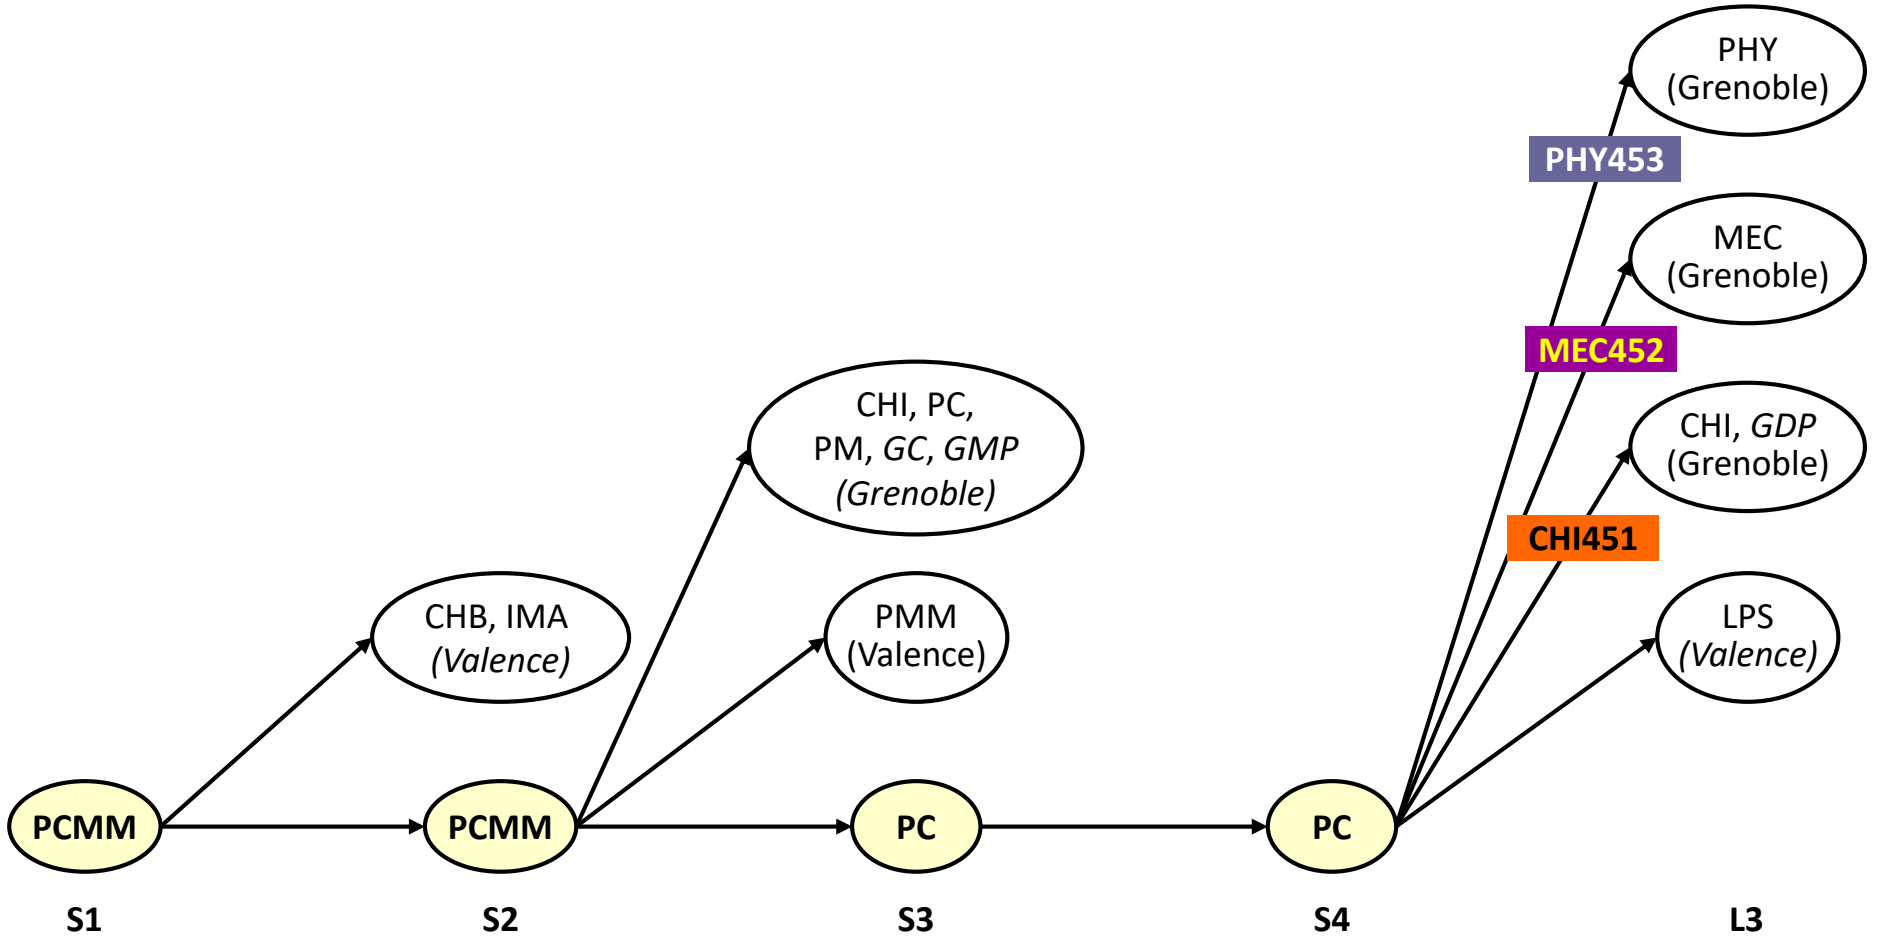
PHY (Grenoble)

PHY453

MEC (Grenoble)

MEC452

CHI, PC, PM, *GC*, *GMP* *(Grenoble)*

CHI, *GDP* (Grenoble)

CHI451

CHB, IMA *(Valence)*

PMM (Valence)

LPS *(Valence)*

PCMM

PCMM

PC

PC

S1

S2

S3

S4

L3